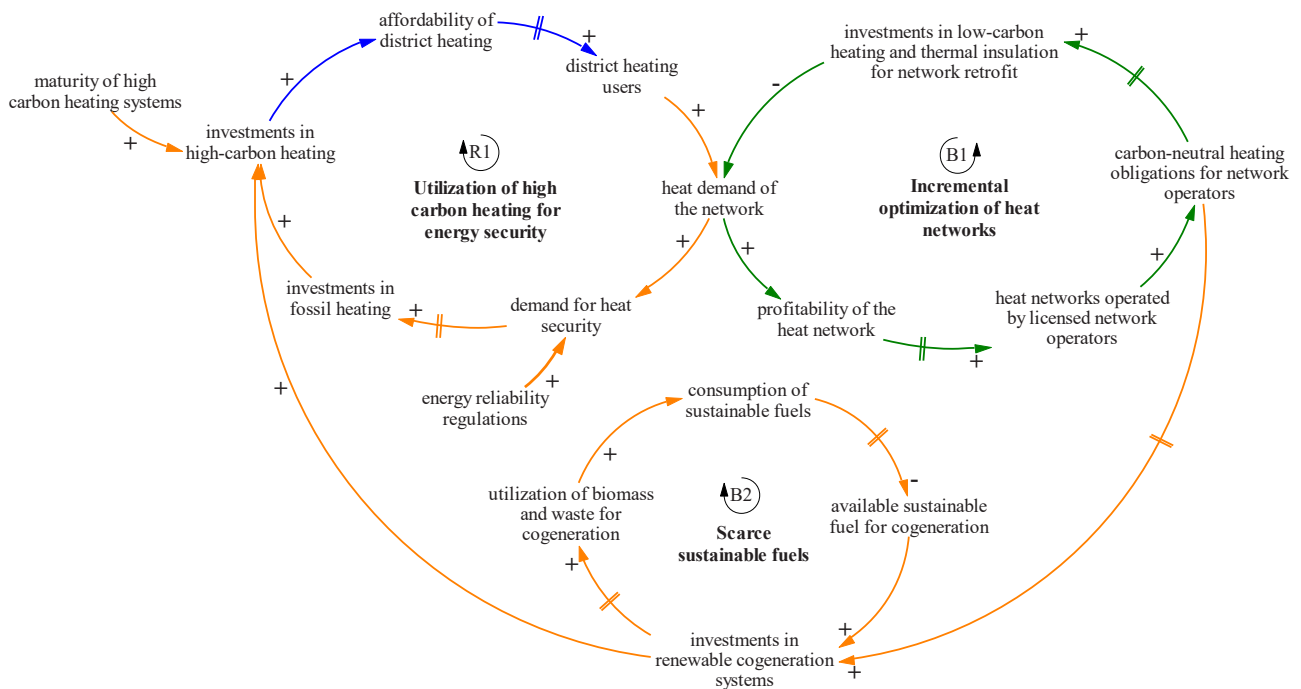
affordability of district heating

+

district heating users

investments in low-carbon heating and thermal insulation for network retrofit

+

-

maturity of high carbon heating systems

+

investments in high-carbon heating

+

R1

Utilization of high carbon heating for energy security

+

heat demand of the network

B1

Incremental optimization of heat networks

carbon-neutral heating obligations for network operators

+

+

+

investments in fossil heating

+

demand for heat security

profitability of the heat network

+

heat networks operated by licensed network operators

+

energy reliability regulations

+

+

consumption of sustainable fuels

+

utilization of biomass and waste for cogeneration

B2

Scarce sustainable fuels

-

available sustainable fuel for cogeneration

+

+

investments in renewable cogeneration systems

+